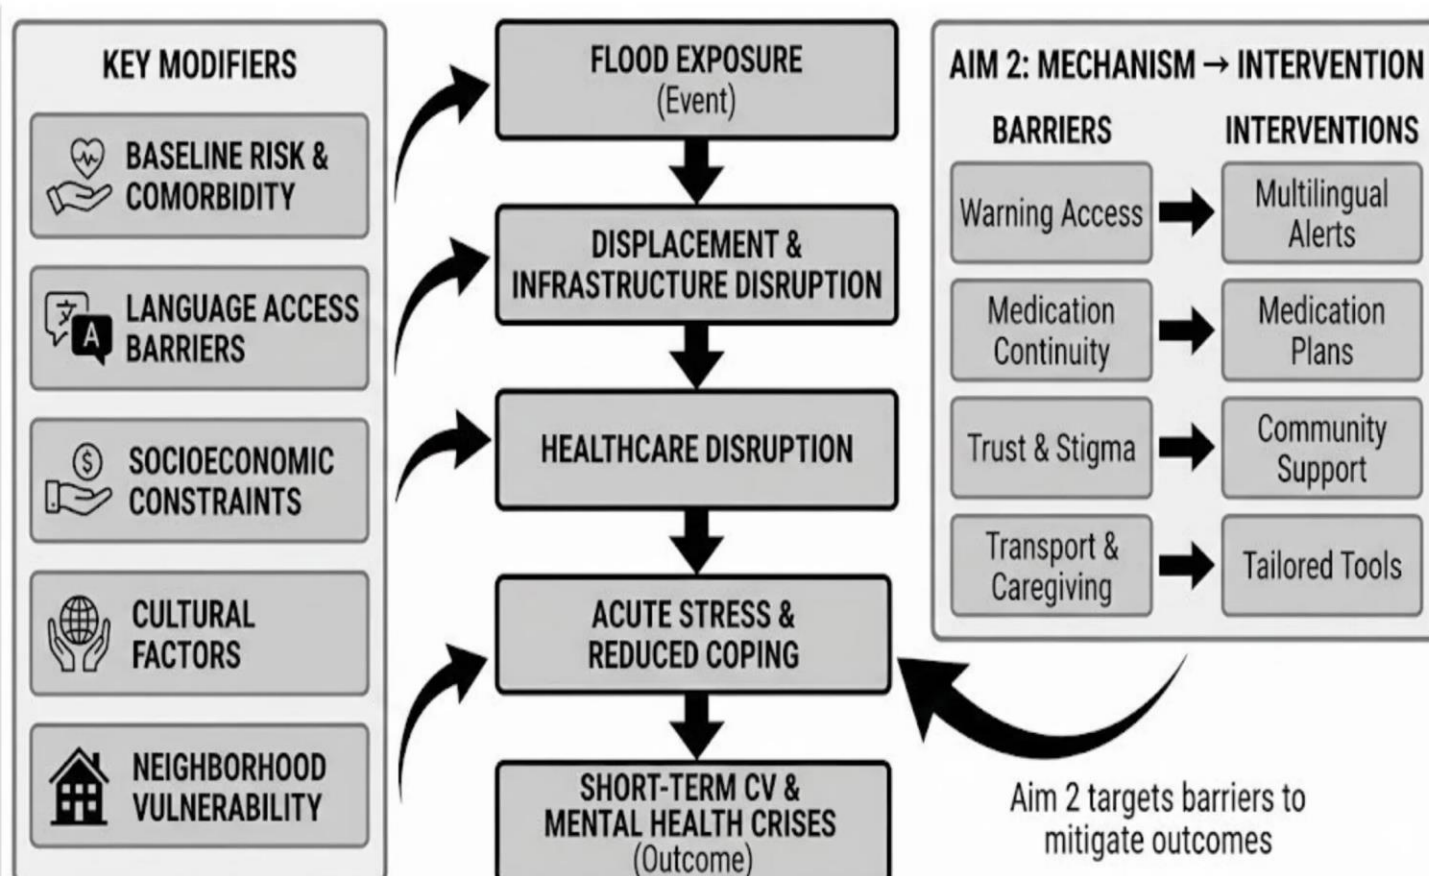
KEY MODIFIERS

BASELINE RISK & COMORBIDITY

LANGUAGE ACCESS BARRIERS

SOCIOECONOMIC CONSTRAINTS

CULTURAL FACTORS

NEIGHBORHOOD VULNERABILITY

FLOOD EXPOSURE
(Event)

DISPLACEMENT & INFRASTRUCTURE DISRUPTION

HEALTHCARE DISRUPTION

ACUTE STRESS & REDUCED COPING

SHORT-TERM CV & MENTAL HEALTH CRISES
(Outcome)

AIM 2: MECHANISM → INTERVENTION

| BARRIERS | INTERVENTIONS |
|---|---|
| Warning Access | Multilingual Alerts |
| Medication Continuity | Medication Plans |
| Trust & Stigma | Community Support |
| Transport & Caregiving | Tailored Tools |

Aim 2 targets barriers to mitigate outcomes